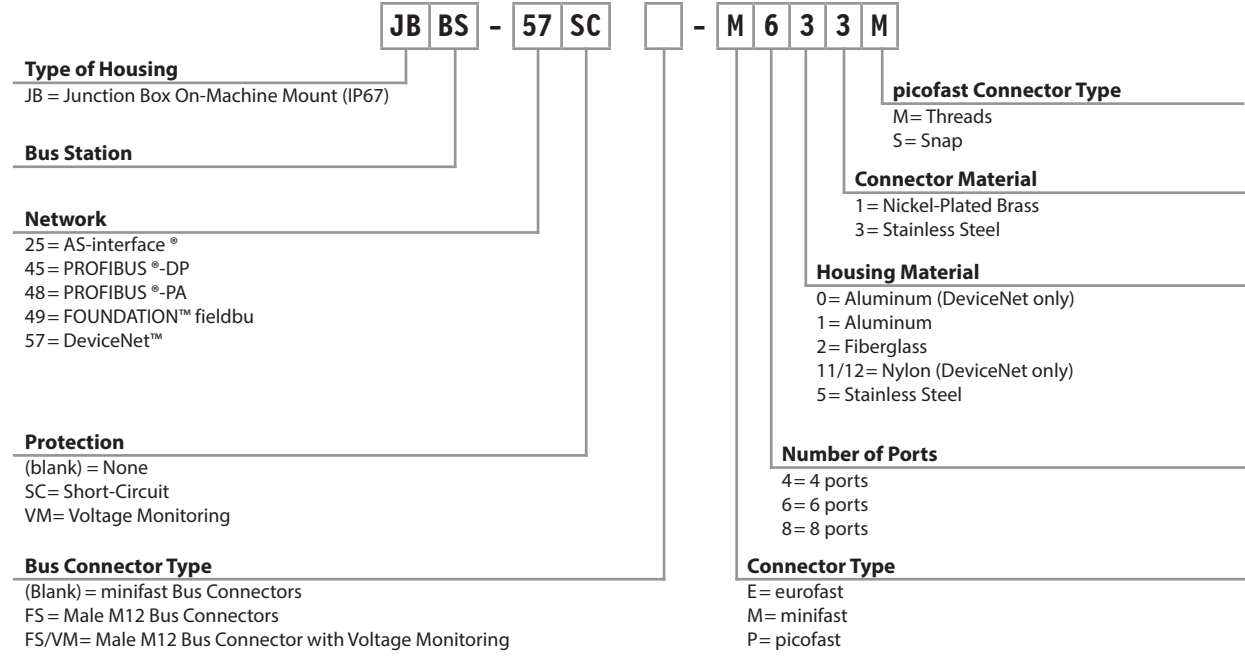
JB BS - 57 SC - M 6 3 3 M

**Type of Housing**
JB = Junction Box On-Machine Mount (IP67)

**Bus Station**

**Network**
25 = AS-interface ®
45 = PROFIBUS ®-DP
48 = PROFIBUS ®-PA
49 = FOUNDATION™ fieldbu
57 = DeviceNet™

**Protection**
(blank) = None
SC= Short-Circuit
VM= Voltage Monitoring

**Bus Connector Type**
(Blank) = minifast Bus Connectors
FS = Male M12 Bus Connectors
FS/VM= Male M12 Bus Connector with Voltage Monitoring

**picofast Connector Type**
M= Threads
S= Snap

**Connector Material**
1= Nickel-Plated Brass
3= Stainless Steel

**Housing Material**
0= Aluminum (DeviceNet only)
1= Aluminum
2= Fiberglass
11/12= Nylon (DeviceNet only)
5= Stainless Steel

**Number of Ports**
4= 4 ports
6= 6 ports
8= 8 ports

**Connector Type**
E= eurofast
M= minifast
P= picofast